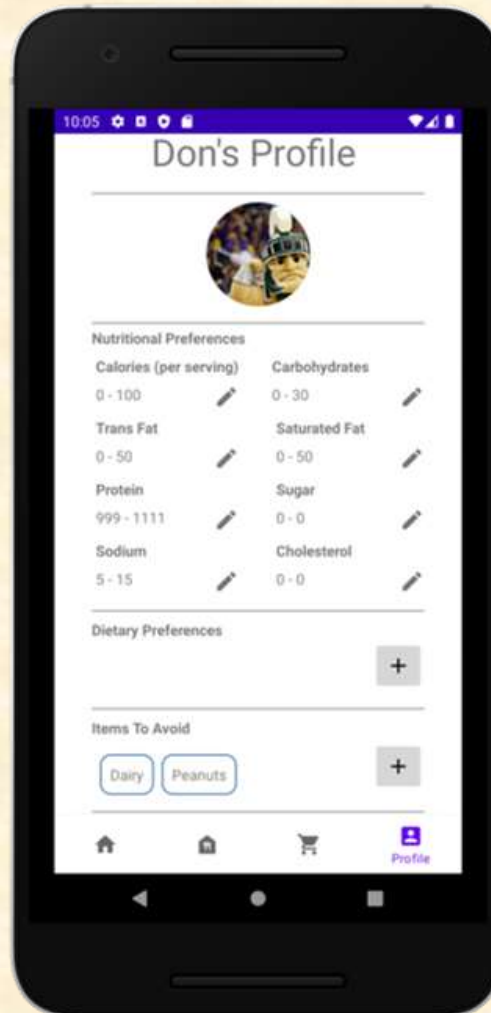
10:05

Don's Profile

Nutritional Preferences

Calories (per serving)
0 - 100

Carbohydrates
0 - 30

Trans Fat
0 - 50

Saturated Fat
0 - 50

Protein
999 - 1111

Sugar
0 - 0

Sodium
5 - 15

Cholesterol
0 - 0

Dietary Preferences

+

Items To Avoid

Dairy

Peanuts

+

Profile